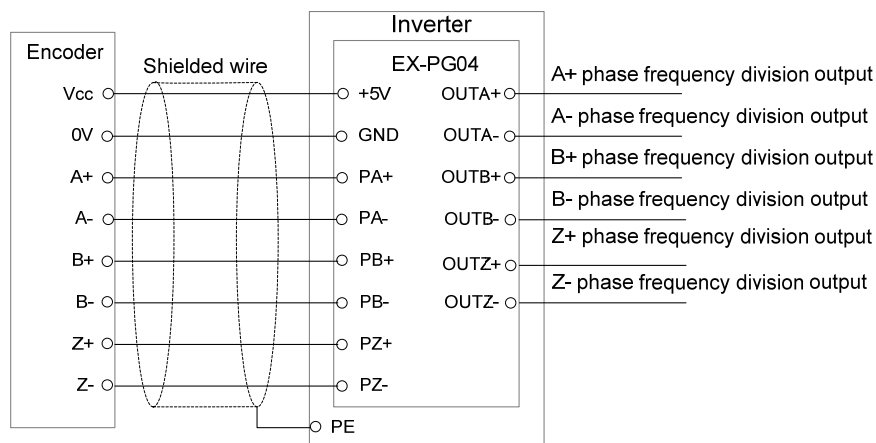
Inverter

Encoder

Shielded wire

EX-PG04

Vcc

0V

A+

A-

B+

B-

Z+

Z-

+5V

GND

PA+

PA-

PB+

PB-

PZ+

PZ-

PE

OUTA+

OUTA-

OUTB+

OUTB-

OUTZ+

OUTZ-

A+ phase frequency division output

A- phase frequency division output

B+ phase frequency division output

B- phase frequency division output

Z+ phase frequency division output

Z- phase frequency division output